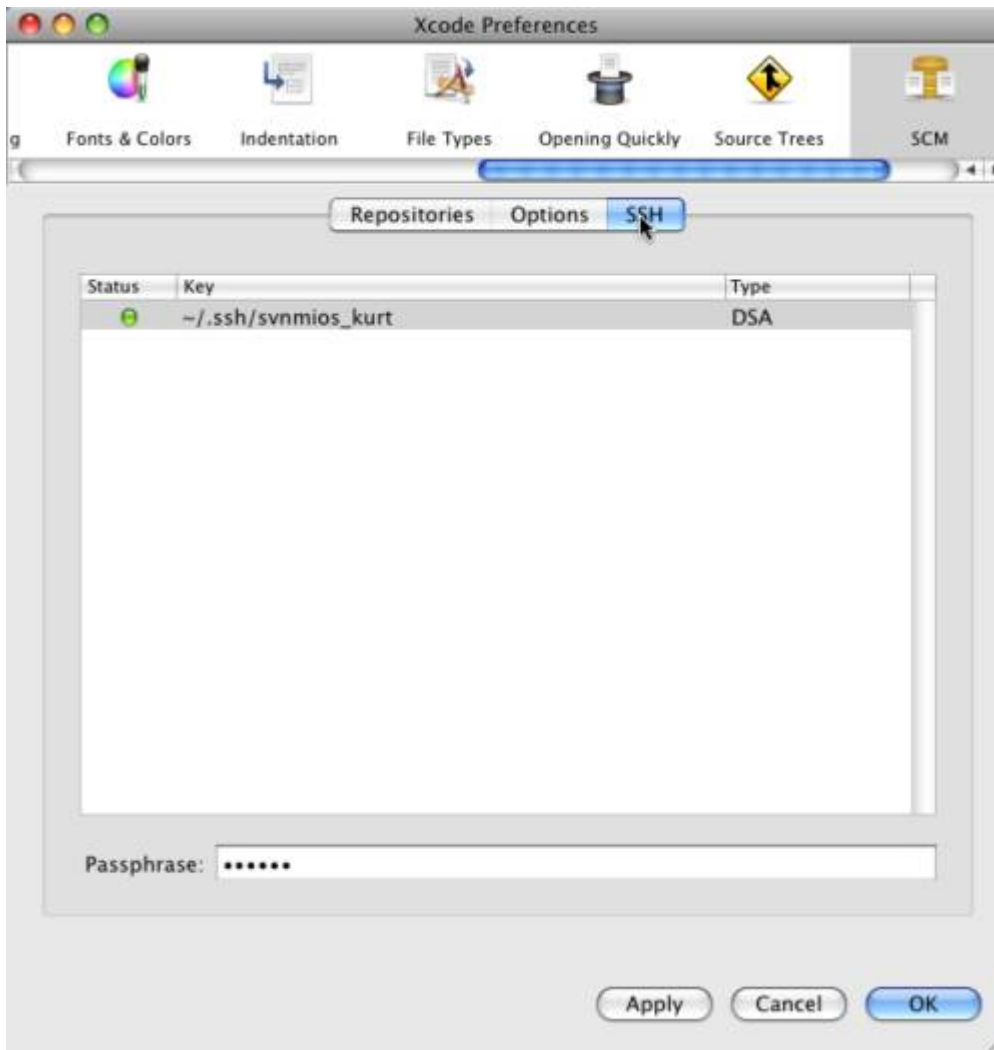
Xcode Preferences

g Fonts & Colors Indentation File Types Opening Quickly Source Trees SCM

Repositories Options SSH

| Status | Key | Type |
|---|---|---|
| | ~/.ssh/svnmios_kurt | DSA |

Passphrase: ••••••

Apply Cancel OK